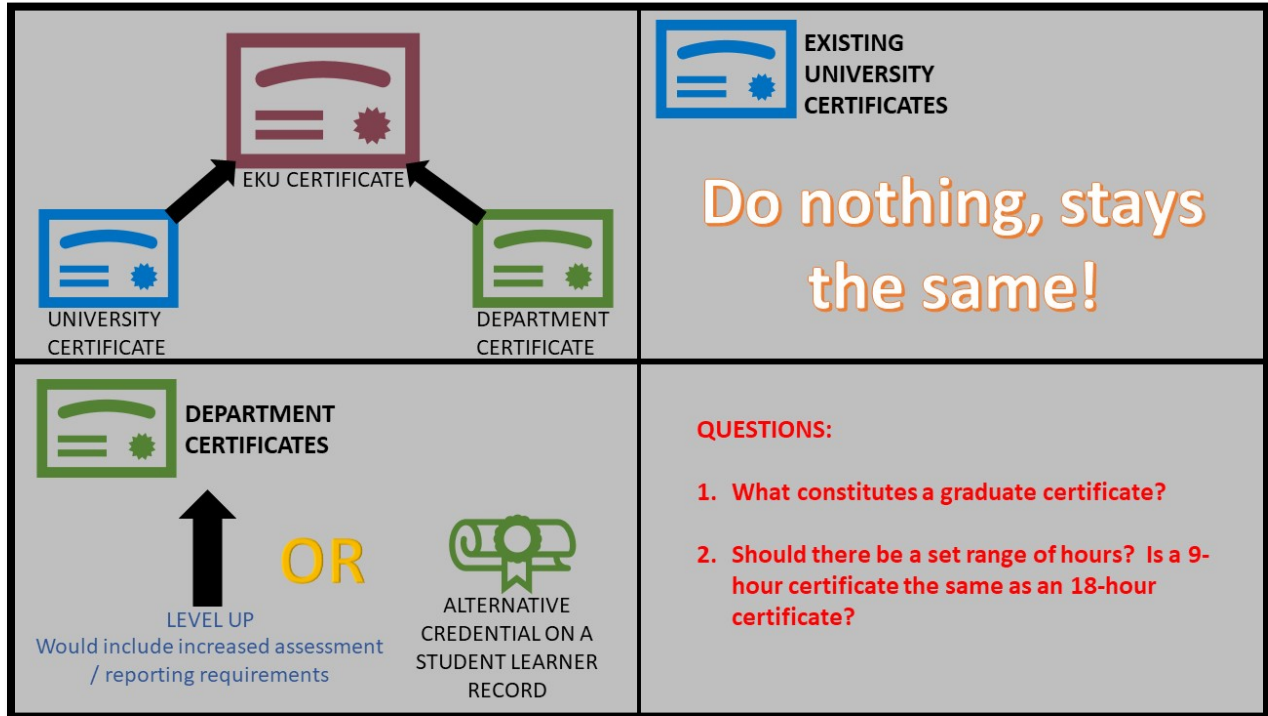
EKU CERTIFICATE

UNIVERSITY CERTIFICATE

DEPARTMENT CERTIFICATE

EXISTING UNIVERSITY CERTIFICATES

Do nothing, stays the same!

DEPARTMENT CERTIFICATES

OR

LEVEL UP
Would include increased assessment / reporting requirements

ALTERNATIVE CREDENTIAL ON A STUDENT LEARNER RECORD

QUESTIONS:

1. What constitutes a graduate certificate?

2. Should there be a set range of hours? Is a 9-hour certificate the same as an 18-hour certificate?